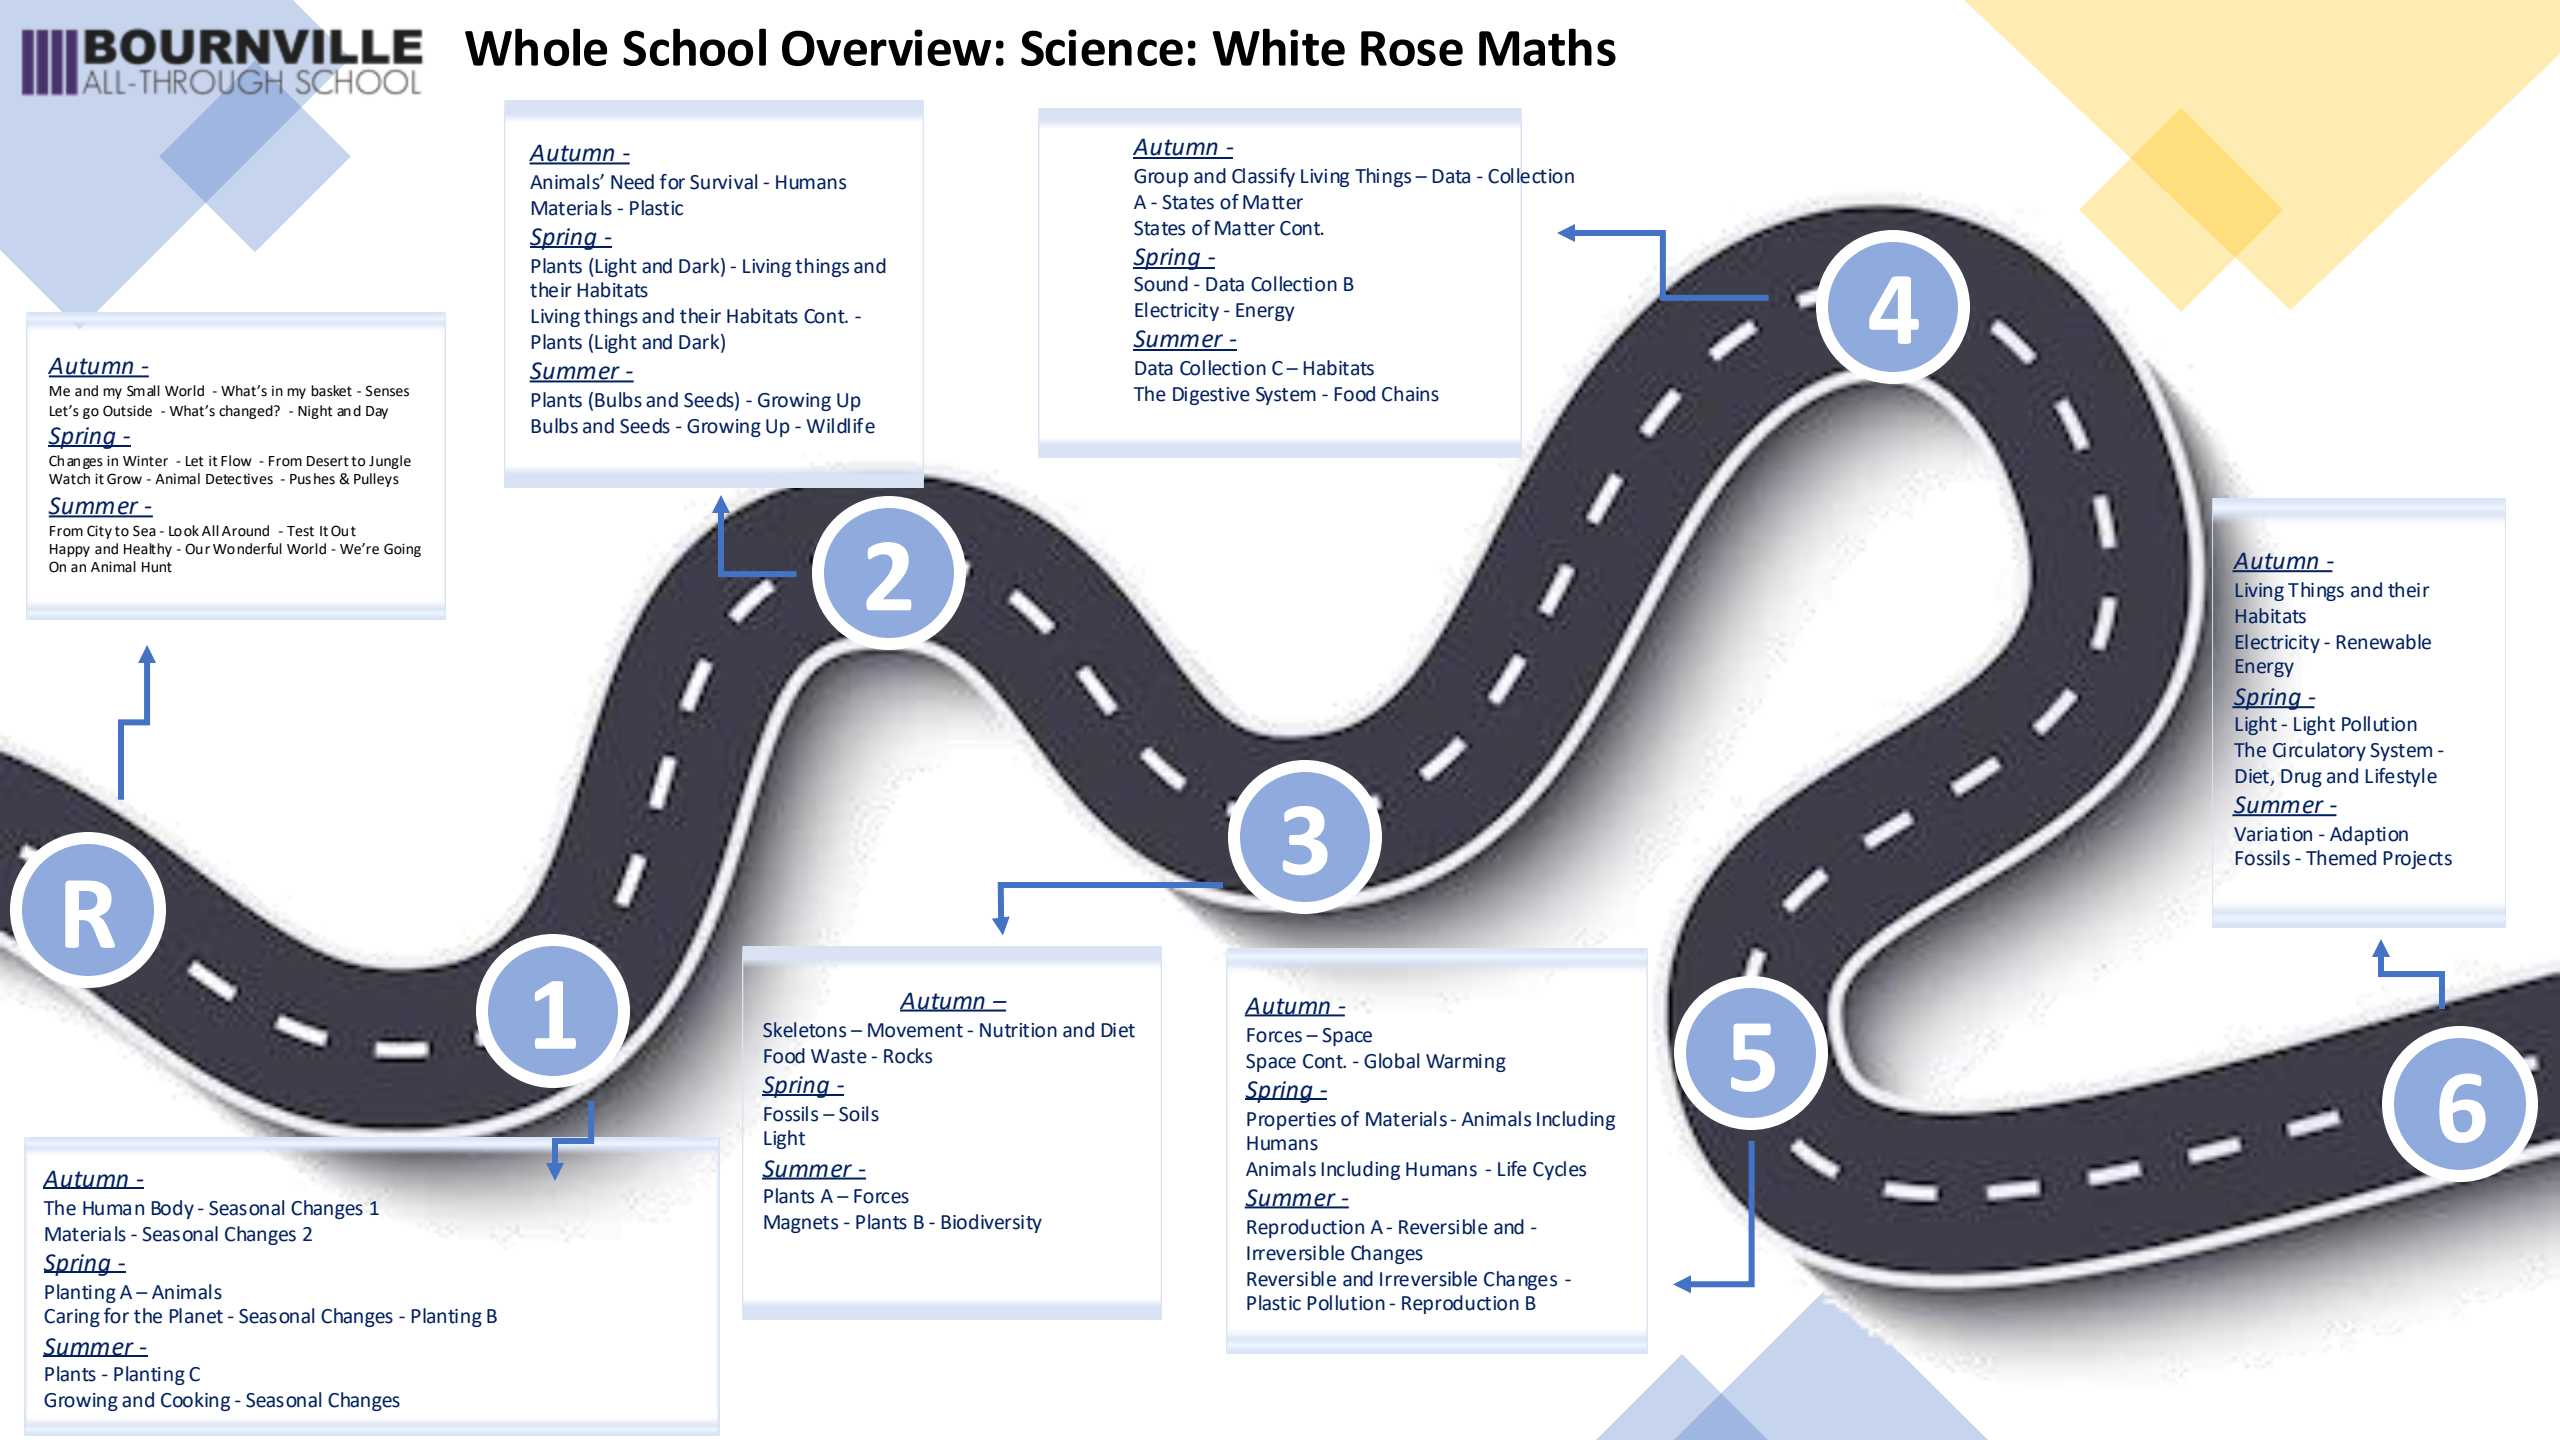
BOURNVILLE ALL-THROUGH SCHOOL

Whole School Overview: Science: White Rose Maths

Autumn -
Me and my Small World - What's in my basket - Senses
Let's go Outside - What's changed? - Night and Day
Spring -
Changes in Winter - Let it Flow - From Desert to Jungle
Watch it Grow - Animal Detectives - Pushes & Pulleys
Summer -
From City to Sea - Look All Around - Test It Out
Happy and Healthy - Our Wonderful World - We're Going On an Animal Hunt

Autumn -
Animals' Need for Survival - Humans
Materials - Plastic
Spring -
Plants (Light and Dark) - Living things and their Habitats
Living things and their Habitats Cont. - Plants (Light and Dark)
Summer -
Plants (Bulbs and Seeds) - Growing Up
Bulbs and Seeds - Growing Up - Wildlife

Autumn -
Group and Classify Living Things – Data - Collection A - States of Matter
States of Matter Cont.
Spring -
Sound - Data Collection B
Electricity - Energy
Summer -
Data Collection C – Habitats
The Digestive System - Food Chains

4

2

Autumn -
Living Things and their Habitats
Electricity - Renewable Energy
Spring -
Light - Light Pollution
The Circulatory System - Diet, Drug and Lifestyle
Summer -
Variation - Adaption
Fossils - Themed Projects

3

R

1

5

6

Autumn –
Skeletons – Movement - Nutrition and Diet
Food Waste - Rocks
Spring -
Fossils – Soils
Light
Summer -
Plants A – Forces
Magnets - Plants B - Biodiversity

Autumn -
Forces – Space
Space Cont. - Global Warming
Spring -
Properties of Materials - Animals Including Humans
Animals Including Humans - Life Cycles
Summer -
Reproduction A - Reversible and - Irreversible Changes
Reversible and Irreversible Changes - Plastic Pollution - Reproduction B

Autumn -
The Human Body - Seasonal Changes 1
Materials - Seasonal Changes 2
Spring -
Planting A – Animals
Caring for the Planet - Seasonal Changes - Planting B
Summer -
Plants - Planting C
Growing and Cooking - Seasonal Changes